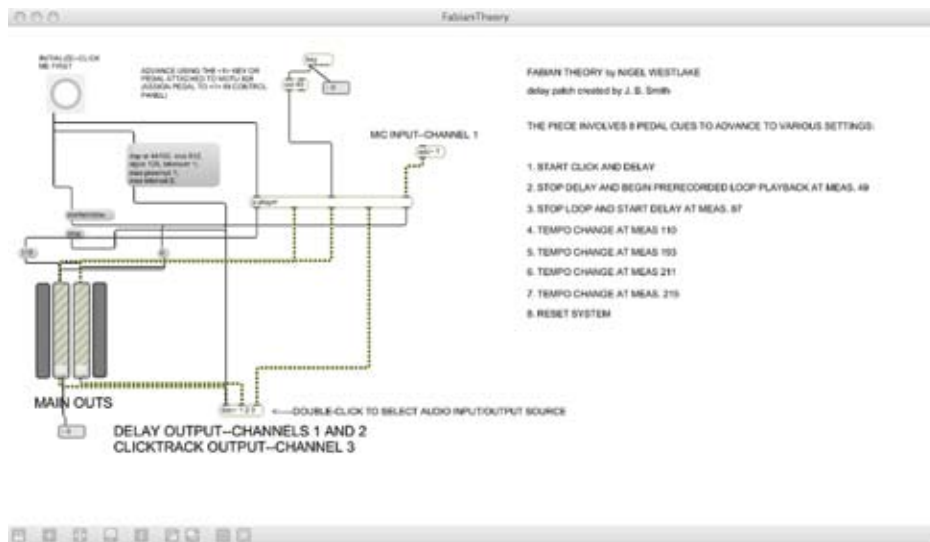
FabianTheory

INITIALIZE--CLICK ME FIRST

ADVANCE USING THE <> KEY OR PEDAL ATTACHED TO MOTU 828 (ASSIGN PEDAL TO <> IN CONTROL PANEL)

MIC INPUT--CHANNEL 1

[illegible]

FABIAN THEORY by NIGEL WESTLAKE

delay patch created by J. B. Smith

THE PIECE INVOLVES 8 PEDAL CUES TO ADVANCE TO VARIOUS SETTINGS:

1. START CLICK AND DELAY

2. STOP DELAY AND BEGIN PRERECORDED LOOP PLAYBACK AT MEAS. 49

3. STOP LOOP AND START DELAY AT MEAS. 87

4. TEMPO CHANGE AT MEAS 110

5. TEMPO CHANGE AT MEAS 193

6. TEMPO CHANGE AT MEAS 211

7. TEMPO CHANGE AT MEAS. 215

8. RESET SYSTEM

MAIN OUTS

DOUBLE-CLICK TO SELECT AUDIO INPUT/OUTPUT SOURCE

DELAY OUTPUT--CHANNELS 1 AND 2

CLICKTRACK OUTPUT--CHANNEL 3